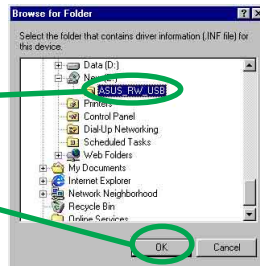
Browse for Folder

?

Select the folder that contains driver information (.INF file) for this device.

Data (D:)

New (E:)

ASUS_RW_USB

Printers

Control Panel

Dial-Up Networking

Scheduled Tasks

Web Folders

My Documents

Internet Explorer

Network Neighborhood

Recycle Bin

Online Services

OK

Cancel